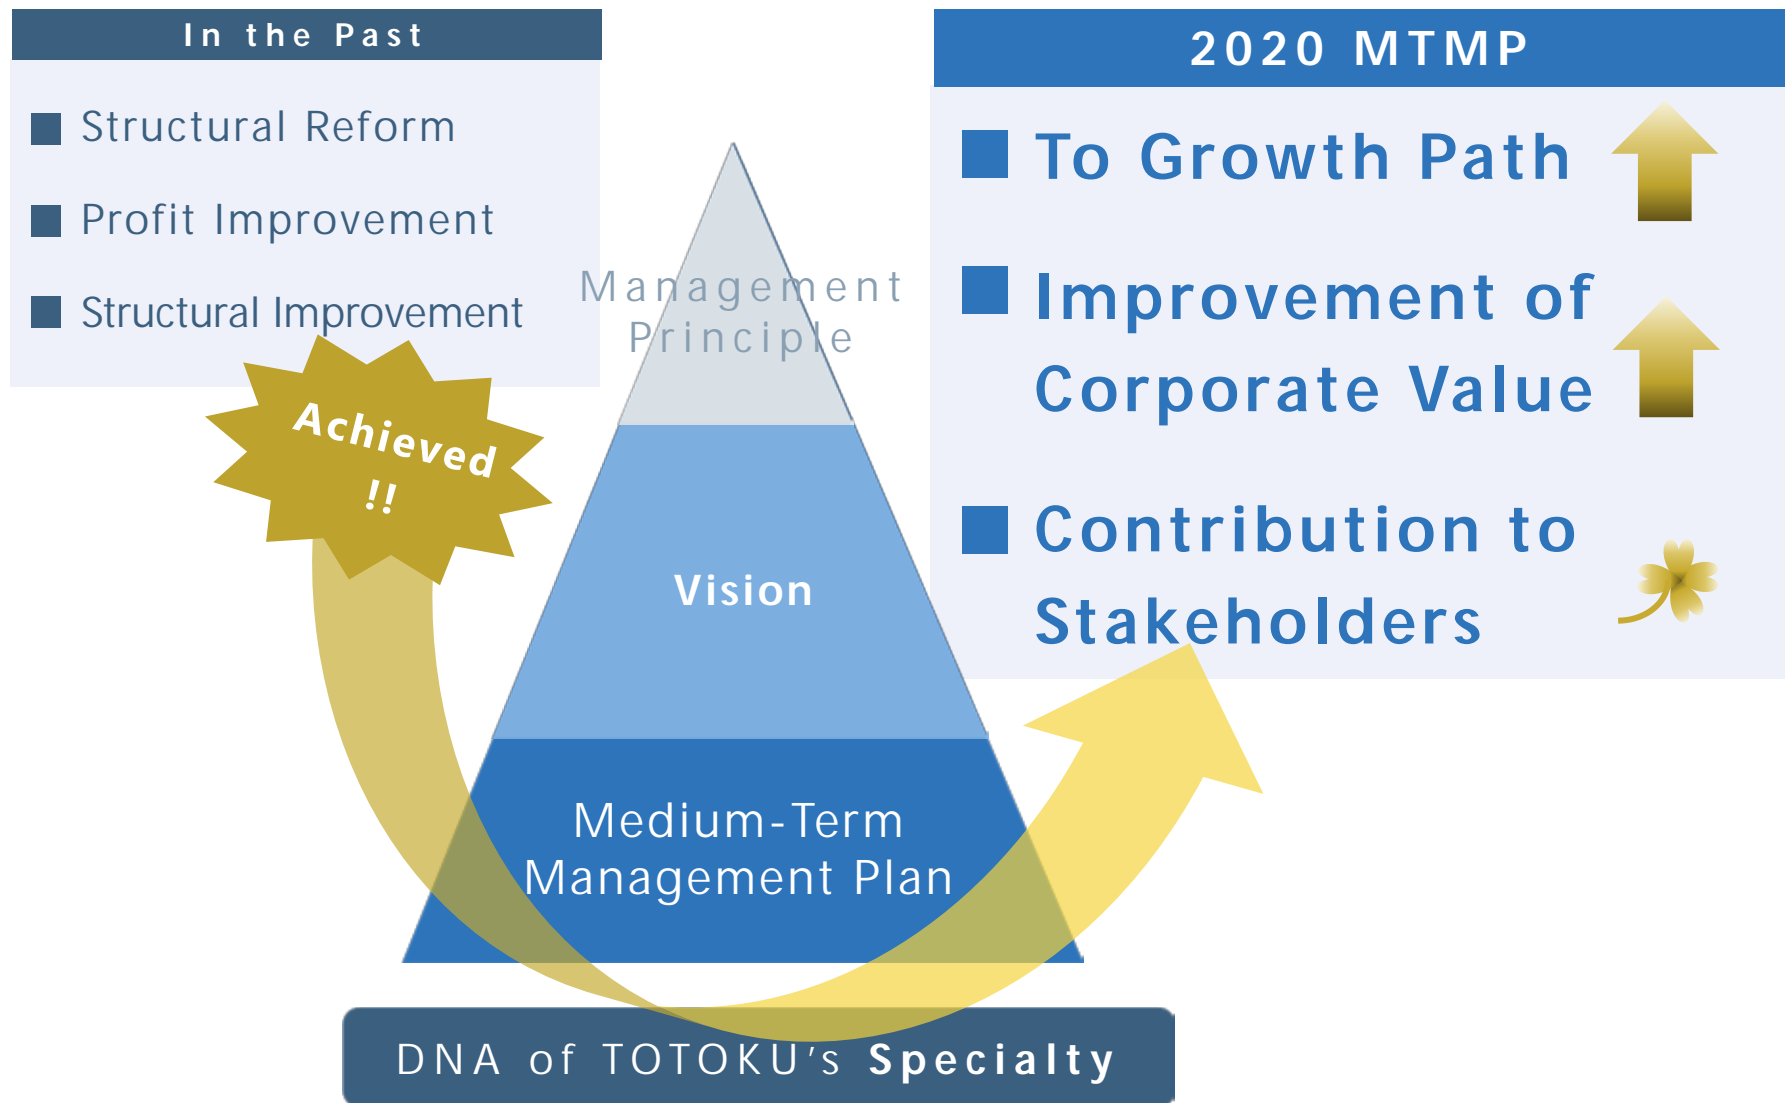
In the Past

■ Structural Reform

■ Profit Improvement

■ Structural Improvement

Achieved !!

Management Principle

Vision

Medium-Term Management Plan

2020 MTMP

■ To Growth Path

■ Improvement of Corporate Value

■ Contribution to Stakeholders

DNA of TOTOKU's Specialty